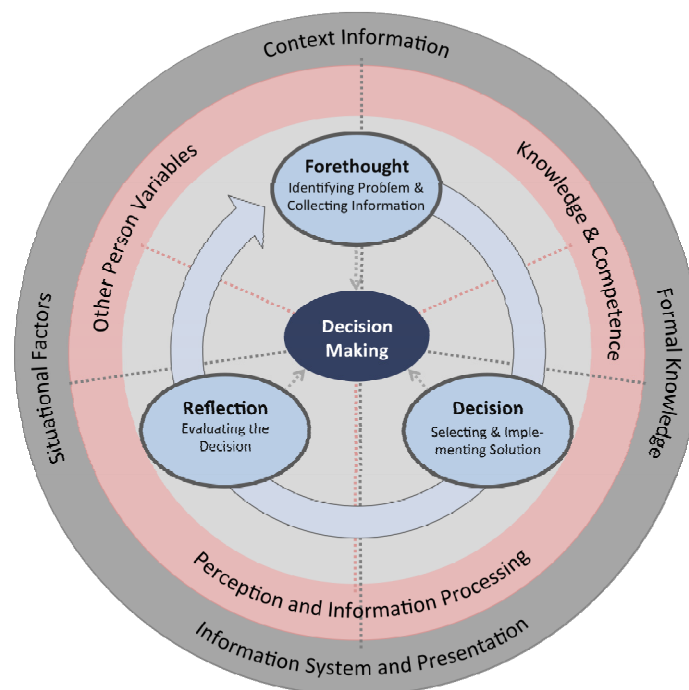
Context Information

Other Person Variables

Knowledge & Competence

Situational Factors

Formal Knowledge

Forethought
Identifying Problem & Collecting Information

Decision Making

Reflection
Evaluating the Decision

Decision
Selecting & Implementing Solution

Perception and Information Processing

Information System and Presentation